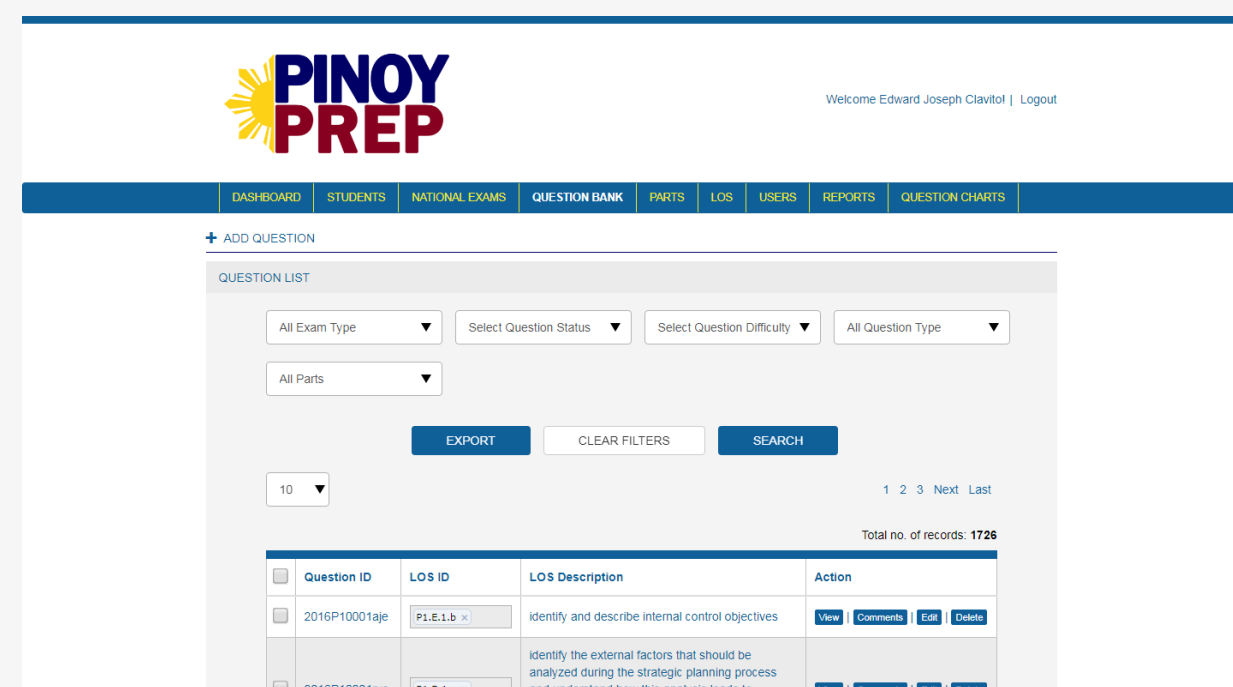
PINOY PREP

Welcome Edward Joseph Clavito! | Logout

DASHBOARD | STUDENTS | NATIONAL EXAMS | QUESTION BANK | PARTS | LOS | USERS | REPORTS | QUESTION CHARTS

+ ADD QUESTION

QUESTION LIST

All Exam Type
Select Question Status
Select Question Difficulty
All Question Type
All Parts

EXPORT
CLEAR FILTERS
SEARCH

10

1 2 3 Next Last

Total no. of records: 1726

| | Question ID | LOS ID | LOS Description | Action |
|---|---|---|---|---|
| | 2016P10001aje | P1.E.1.b × | identify and describe internal control objectives | View \| Comments \| Edit \| Delete |
| | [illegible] | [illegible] | identify the external factors that should be analyzed during the strategic planning process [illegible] | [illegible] |